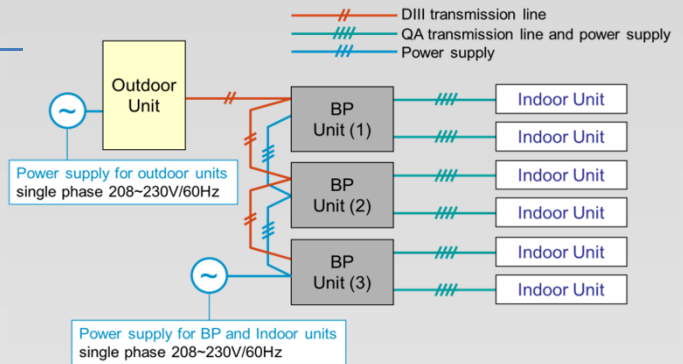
DIII transmission line
QA transmission line and power supply
Power supply

Outdoor Unit

Power supply for outdoor units
single phase 208~230V/60Hz

BP Unit (1)

BP Unit (2)

BP Unit (3)

Indoor Unit
Indoor Unit
Indoor Unit
Indoor Unit
Indoor Unit
Indoor Unit

Power supply for BP and Indoor units
single phase 208~230V/60Hz